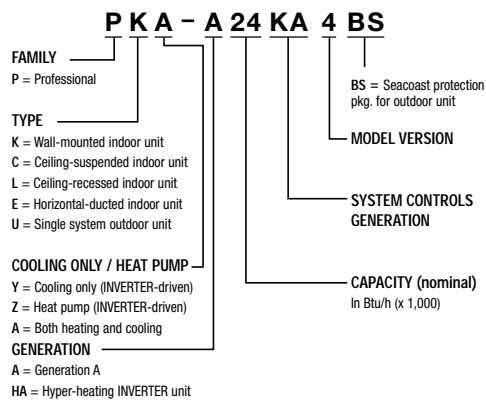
P K A – A 24 KA 4 BS

FAMILY
P = Professional

TYPE
K = Wall-mounted indoor unit
C = Ceiling-suspended indoor unit
L = Ceiling-recessed indoor unit
E = Horizontal-ducted indoor unit
U = Single system outdoor unit

COOLING ONLY / HEAT PUMP
Y = Cooling only (INVERTER-driven)
Z = Heat pump (INVERTER-driven)
A = Both heating and cooling

GENERATION
A = Generation A
HA = Hyper-heating INVERTER unit

BS = Seacoast protection pkg. for outdoor unit

MODEL VERSION

SYSTEM CONTROLS GENERATION

CAPACITY (nominal)
In Btu/h (x 1,000)